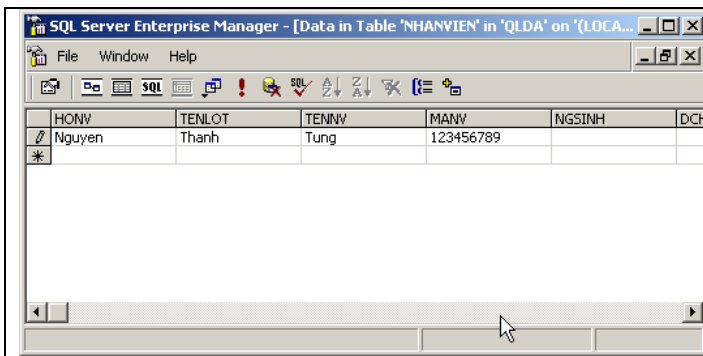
SQL Server Enterprise Manager - [Data in Table 'NHANVIEN' in 'QLDA' on '(LOCA...

File Window Help

SQL

| | HONV | TENLOT | TENNV | MANV | NGSINH | DCH |
|---|---|---|---|---|---|---|
| | Nguyen | Thanh | Tung | 123456789 | | |
| * | | | | | | |